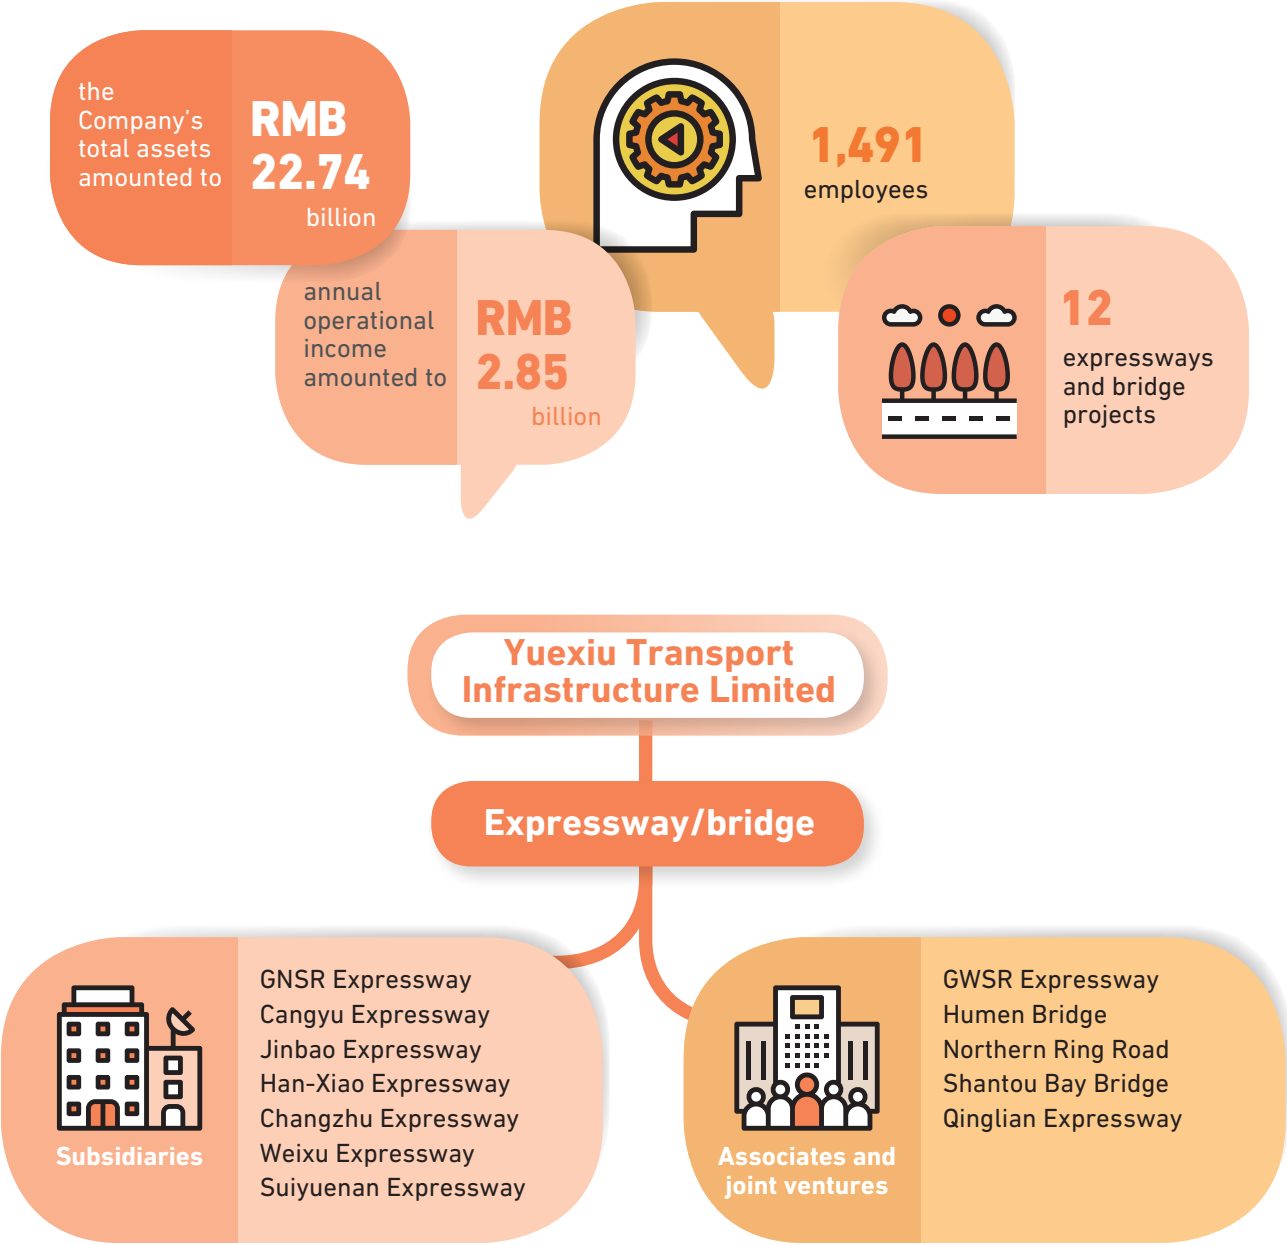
the Company's total assets amounted to

RMB 22.74 billion

1,491 employees

annual operational income amounted to

RMB 2.85 billion

12 expressways and bridge projects

Yuexiu Transport Infrastructure Limited

Expressway/bridge

Subsidiaries

GNSR Expressway
Cangyu Expressway
Jinbao Expressway
Han-Xiao Expressway
Changzhu Expressway
Weixu Expressway
Suiyuenan Expressway

Associates and joint ventures

GWSR Expressway
Humen Bridge
Northern Ring Road
Shantou Bay Bridge
Qinglian Expressway